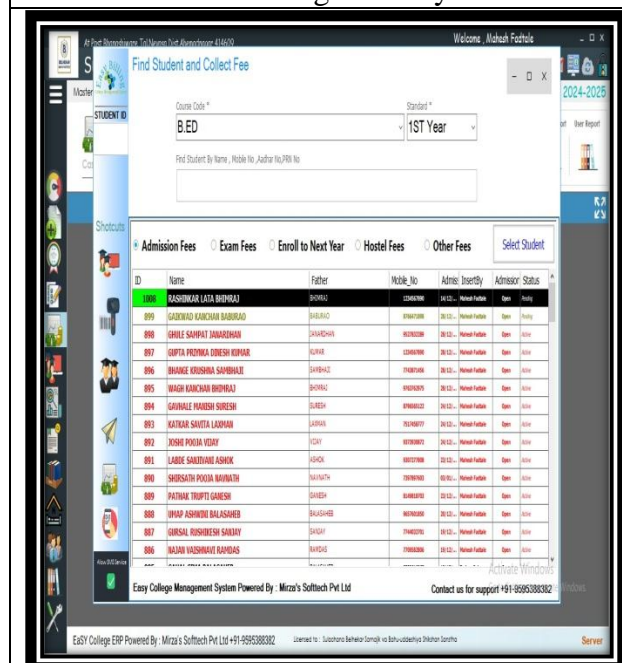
At Post Bhagadgaon, Tal Newasa Dist Ahmednagar 414609

Welcome , Mahesh Fadtale

Master

STUDENT ID

2024-2025

User Report

Find Student and Collect Fee

- □ X

Course Code *

B.ED

Standard *

1ST Year

Find Student By Name , Moble No ,Aadhar No,PRN No

Shortcuts

Admission Fees
Exam Fees
Enroll to Next Year
Hostel Fees
Other Fees

Select Student

| ID | Name | Father | Moble_No | Admis | InsertBy | Admission | Status |
|---|---|---|---|---|---|---|---|
| 1000 | RASHINKAR LATA BHIMRAJ | BHIMRAJ | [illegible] | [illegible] | Mahesh Fadtale | Open | Pending |
| 899 | GAIKWAD KANCHAN BABURAO | BABURAO | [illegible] | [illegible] | Mahesh Fadtale | Open | Pending |
| 898 | GHULE SAMPAT JANARDHAN | JANARDHAN | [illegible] | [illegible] | Mahesh Fadtale | Open | Active |
| 897 | GUPTA PRIYNKA DINESH KUMAR | KUMAR | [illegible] | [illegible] | Mahesh Fadtale | Open | Active |
| 896 | BHANGE KRUSHNA SAMBHAJI | SAMBHAJI | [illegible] | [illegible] | Mahesh Fadtale | Open | Active |
| 895 | WAGH KANCHAN BHIMRAJ | BHIMRAJ | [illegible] | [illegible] | Mahesh Fadtale | Open | Active |
| 894 | GAVHALE MANISH SURESH | SURESH | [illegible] | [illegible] | Mahesh Fadtale | Open | Active |
| 893 | KATKAR SAVITA LAXMAN | LAXMAN | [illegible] | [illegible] | Mahesh Fadtale | Open | Active |
| 892 | JOSHI POOJA VIJAY | VIJAY | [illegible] | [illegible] | Mahesh Fadtale | Open | Active |
| 891 | LABDE SAKHIVANI ASHOK | ASHOK | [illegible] | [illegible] | Mahesh Fadtale | Open | Active |
| 890 | SHIRSATH POOJA NAVNATH | NAVNATH | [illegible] | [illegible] | Mahesh Fadtale | Open | Active |
| 889 | PATHAK TRUPTI GANESH | GANESH | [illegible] | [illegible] | Mahesh Fadtale | Open | Active |
| 888 | UMAP ASHWINI BALASAHEB | BALASAHEB | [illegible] | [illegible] | Mahesh Fadtale | Open | Active |
| 887 | GURSAL RUSHIKESH SANJAY | SANJAY | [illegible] | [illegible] | Mahesh Fadtale | Open | Active |
| 886 | NAJAN VAISHNAVI RAMDAS | RAMDAS | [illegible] | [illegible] | Mahesh Fadtale | Open | Active |

Allow DVD Service

Easy College Management System Powered By : Mirza's Softtech Pvt Ltd

Contact us for support +91-9595388382

Activate Windows

EaSY College ERP Powered By : Mirza's Softtech Pvt Ltd +91-9595388382

Licensed to : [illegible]

Server